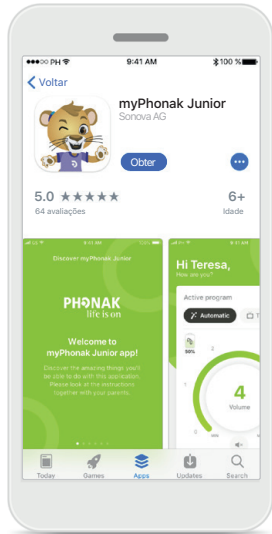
●○○○○ PH 9:41 AM 100 %

Voltar

myPhonak Junior
Sonova AG

Obter

5.0 ★★★★★
64 avaliações

6+
Idade

Discover myPhonak Junior

PHONAK
life is on

Welcome to myPhonak Junior app!

Discover the amazing things you'll be able to do with this application. Please look at the instructions together with your parents.

Hi Teresa,
How are you?

Active program

Automatic

50%

4
Volume

Today Games Apps Updates Search